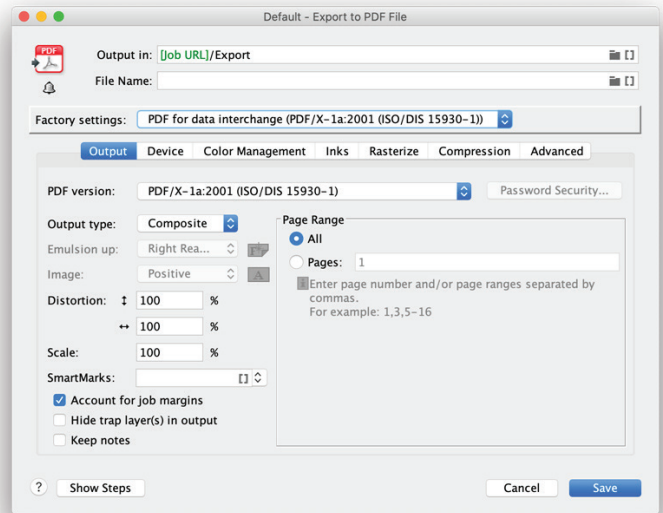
Default - Export to PDF File

PDF

Output in: [Job URL]/Export

File Name:

Factory settings: PDF for data interchange (PDF/X-1a:2001 (ISO/DIS 15930-1))

Output | Device | Color Management | Inks | Rasterize | Compression | Advanced

PDF version: PDF/X-1a:2001 (ISO/DIS 15930-1)

Password Security...

Output type: Composite

Emulsion up: Right Rea...

Image: Positive

Distortion: ↕ 100 %

↔ 100 %

Scale: 100 %

SmartMarks:

Account for job margins

Hide trap layer(s) in output

Keep notes

Page Range

All

Pages: 1

Enter page number and/or page ranges separated by commas.
For example: 1,3,5-16

? Show Steps

Cancel

Save